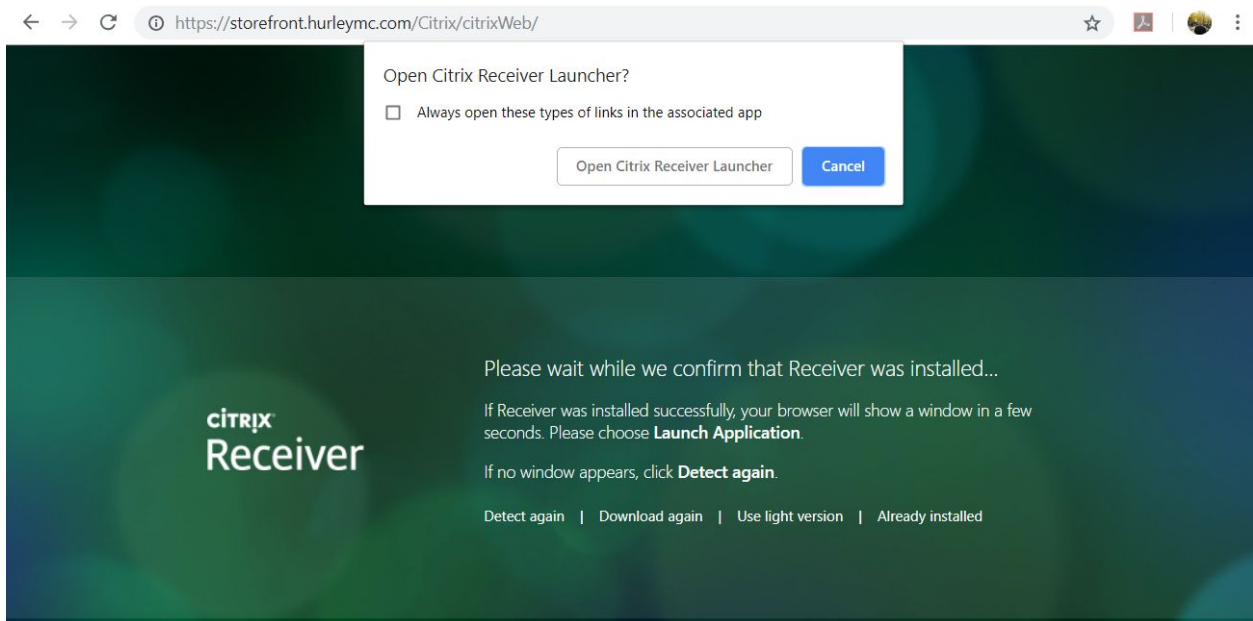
https://storefront.hurleymc.com/Citrix/citrixWeb/

Open Citrix Receiver Launcher?

Always open these types of links in the associated app

Open Citrix Receiver Launcher

Cancel

CiTRIX
Receiver

Please wait while we confirm that Receiver was installed...

If Receiver was installed successfully, your browser will show a window in a few seconds. Please choose **Launch Application**.

If no window appears, click **Detect again**.

Detect again | Download again | Use light version | Already installed